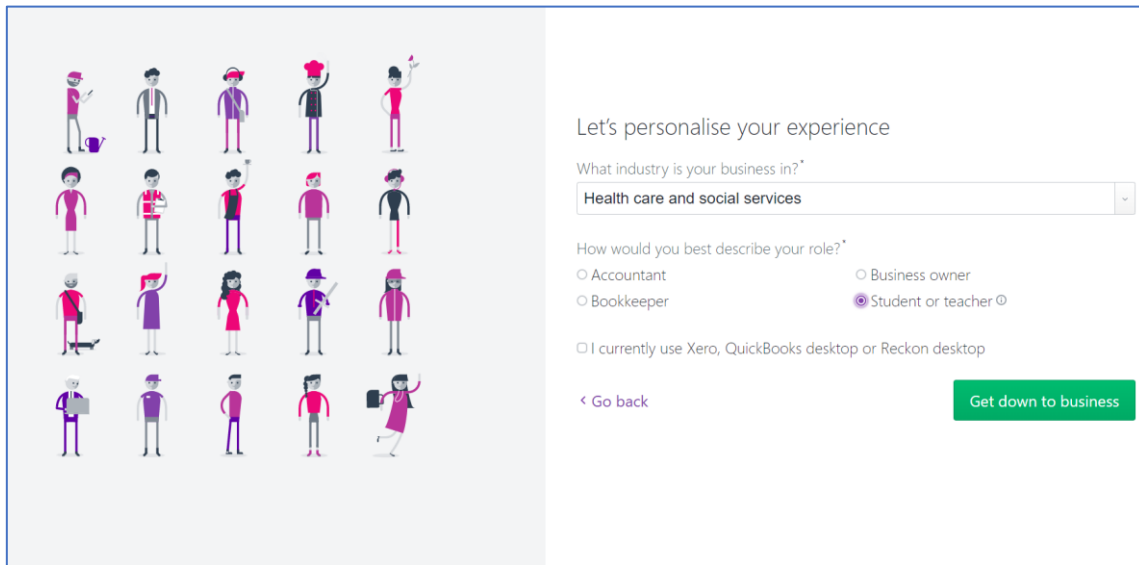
Let's personalise your experience

What industry is your business in?*

Health care and social services

How would you best describe your role?*

Accountant

Business owner

Bookkeeper

Student or teacher ⓘ

I currently use Xero, QuickBooks desktop or Reckon desktop

‹ Go back

Get down to business